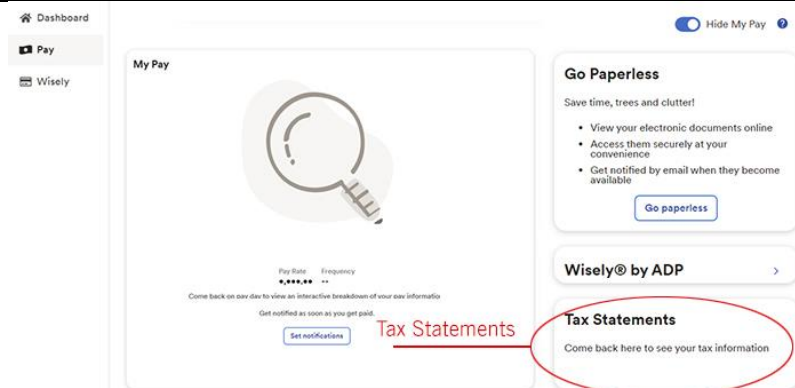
Dashboard
Pay
Wisely

Hide My Pay ?

My Pay

Pay Rate Frequency
•,•••.•• ••

Come back on pay day to view an interactive breakdown of your pay informatio

Get notified as soon as you get paid.

Set notifications

Go Paperless

Save time, trees and clutter!

- View your electronic documents online
- Access them securely at your convenience
- Get notified by email when they become available

Go paperless

Wisely® by ADP >

Tax Statements

Tax Statements

Come back here to see your tax information